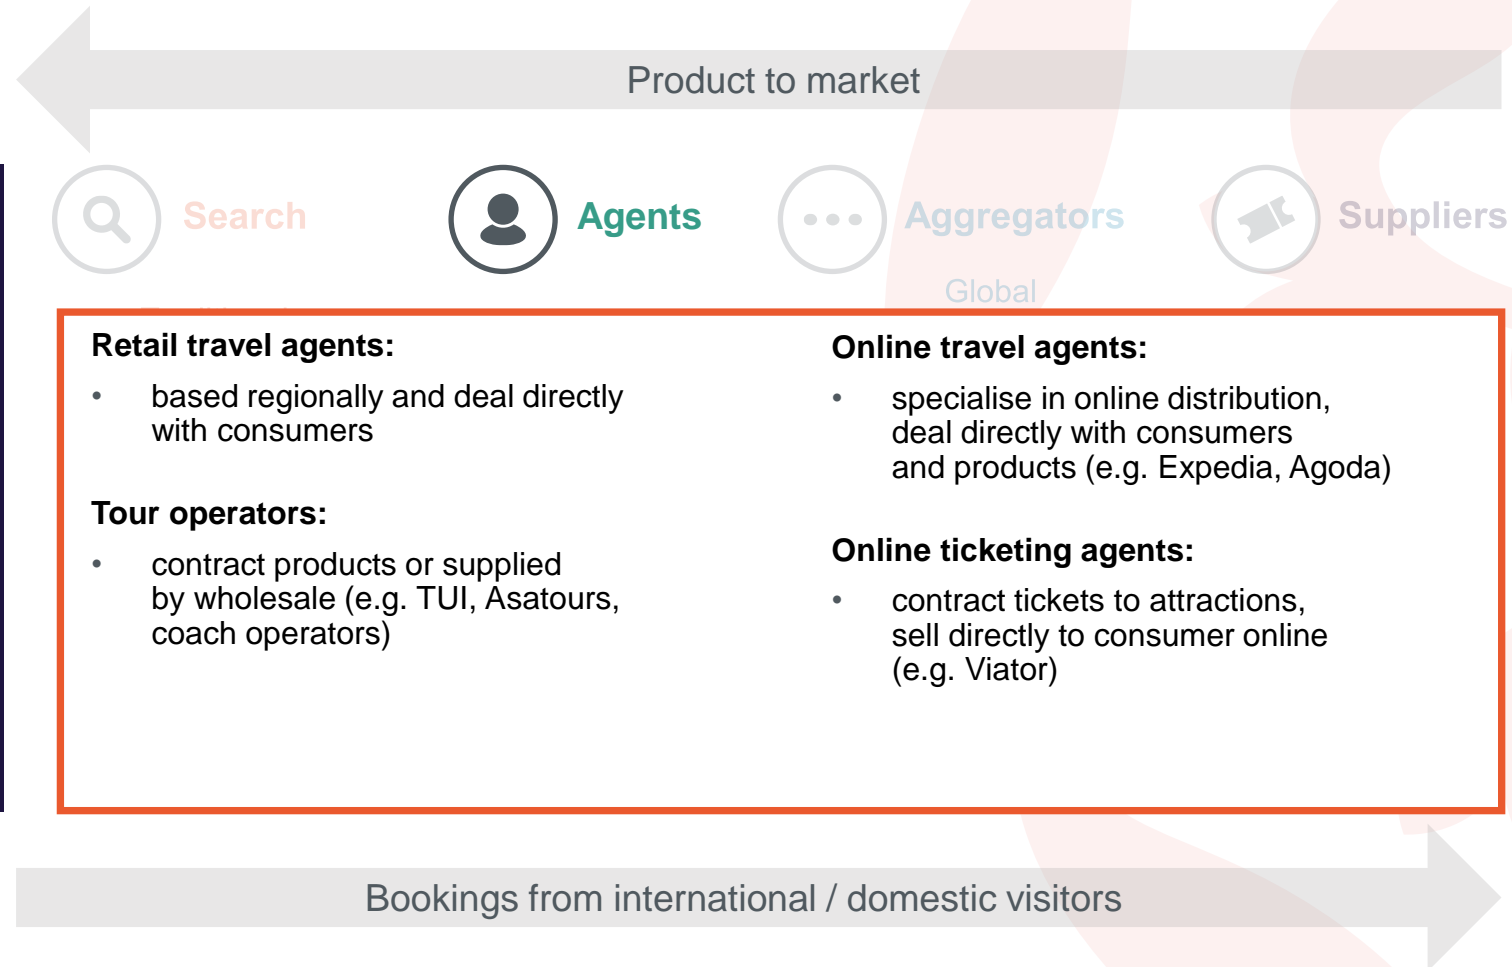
Product to market

Search

Agents

Aggregators

Suppliers

Global

Retail travel agents:

• based regionally and deal directly with consumers

Tour operators:

• contract products or supplied by wholesale (e.g. TUI, Asatours, coach operators)

Online travel agents:

• specialise in online distribution, deal directly with consumers and products (e.g. Expedia, Agoda)

Online ticketing agents:

• contract tickets to attractions, sell directly to consumer online (e.g. Viator)

Bookings from international / domestic visitors